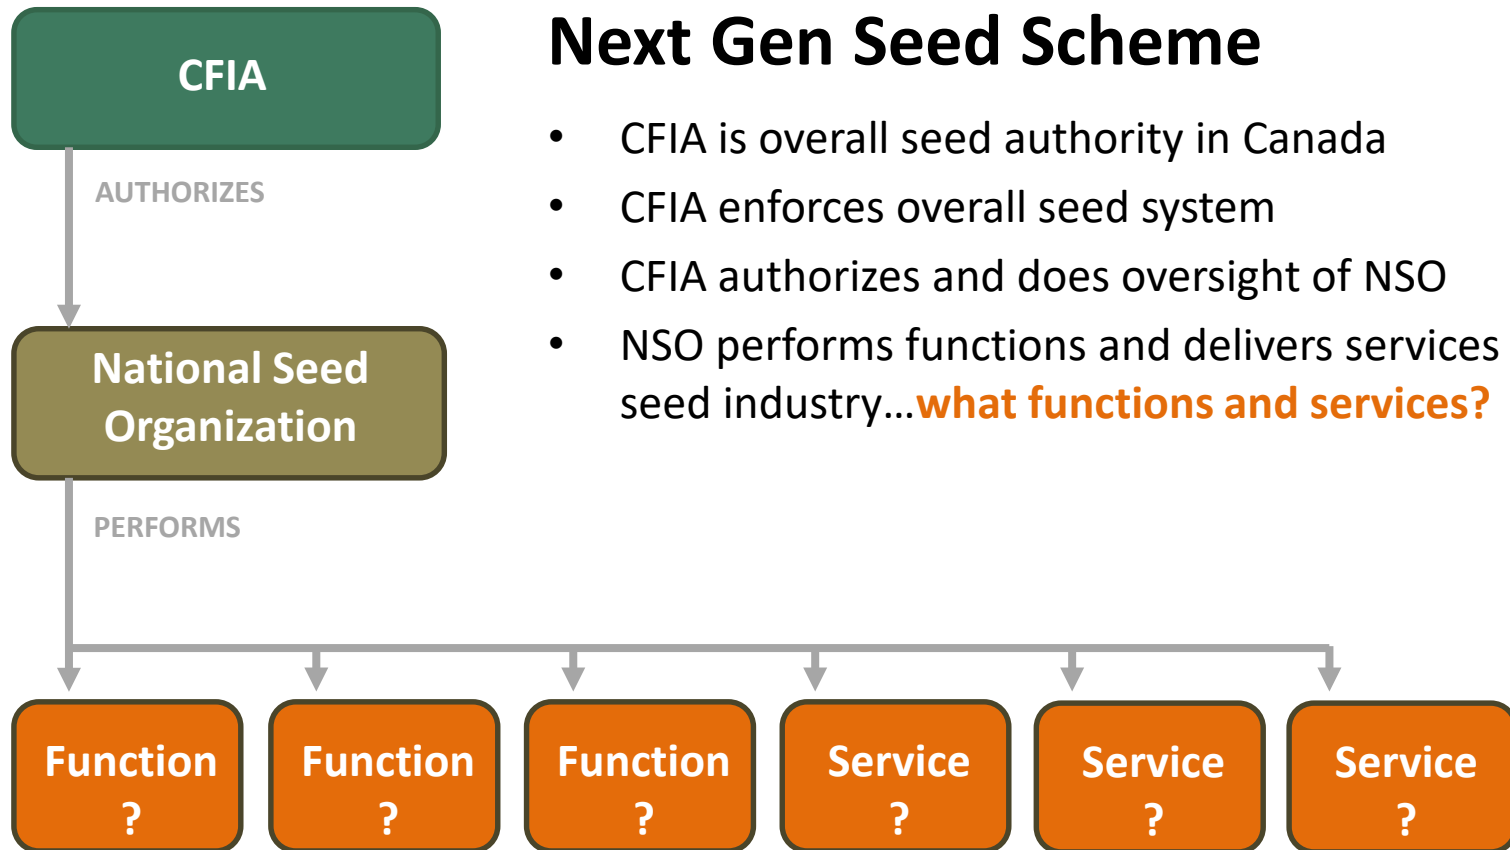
CFIA

AUTHORIZES

National Seed Organization

PERFORMS

Function ?

Function ?

Function ?

Service ?

Service ?

Service ?

Next Gen Seed Scheme

• CFIA is overall seed authority in Canada
• CFIA enforces overall seed system
• CFIA authorizes and does oversight of NSO
• NSO performs functions and delivers services seed industry…what functions and services?